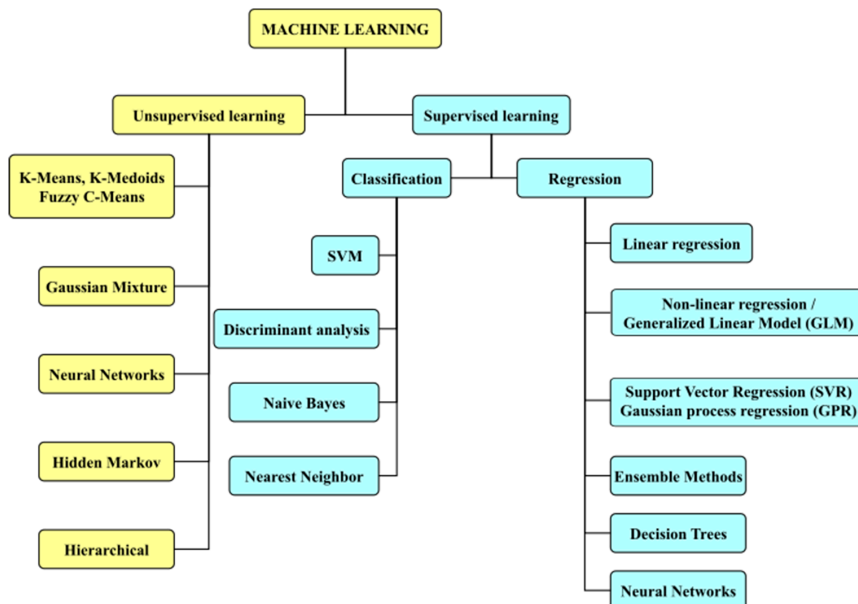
MACHINE LEARNING

Unsupervised learning

Supervised learning

K-Means, K-Medoids
Fuzzy C-Means

Gaussian Mixture

Neural Networks

Hidden Markov

Hierarchical

Classification

SVM

Discriminant analysis

Naive Bayes

Nearest Neighbor

Regression

Linear regression

Non-linear regression /
Generalized Linear Model (GLM)

Support Vector Regression (SVR)
Gaussian process regression (GPR)

Ensemble Methods

Decision Trees

Neural Networks